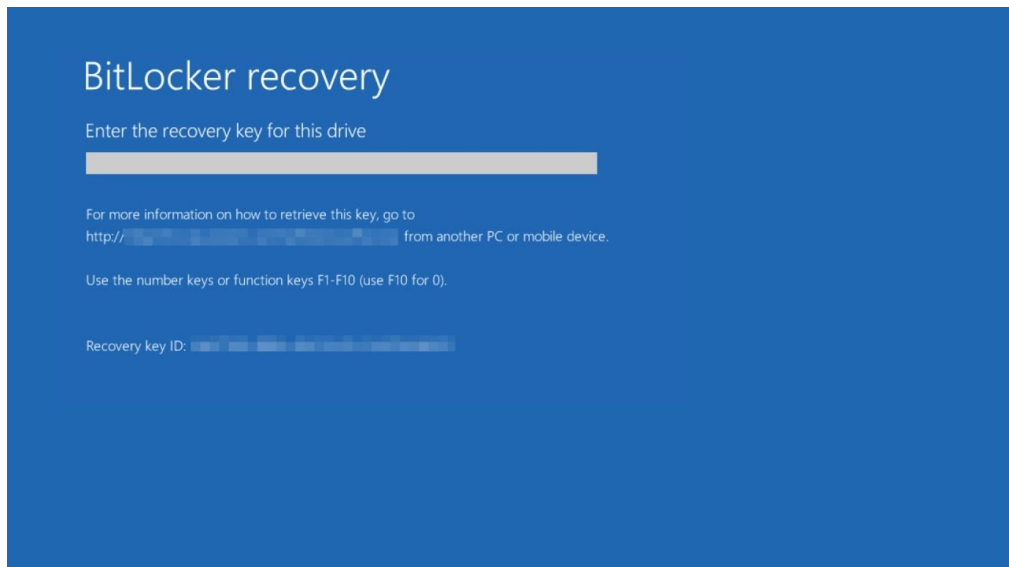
BitLocker recovery

Enter the recovery key for this drive

For more information on how to retrieve this key, go to http://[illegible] from another PC or mobile device.

Use the number keys or function keys F1-F10 (use F10 for 0).

Recovery key ID: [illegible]